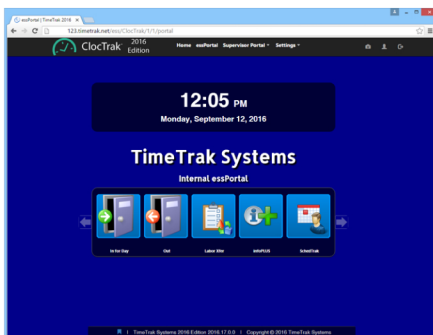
essPortal | TimeTrak 2016 ×

123.timetrak.net/ess/ClocTrak/1/1/portal

ClocTrak 2016 Edition

Home essPortal Supervisor Portal ▾ Settings ▾

12:05 PM
Monday, September 12, 2016

TimeTrak Systems
Internal essPortal

In for Day
Out
Labor Xfer
InfoPLUS
SchedTrak

| TimeTrak Systems 2016 Edition 2016.17.0.0 | Copyright © 2016 TimeTrak Systems